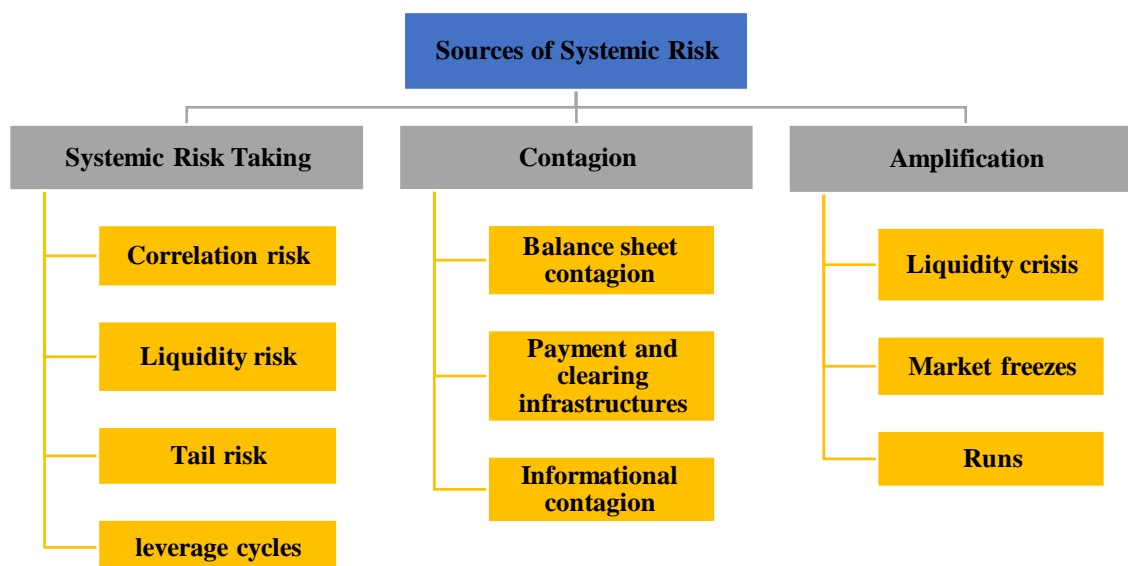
Sources of Systemic Risk

Systemic Risk Taking

Correlation risk

Liquidity risk

Tail risk

leverage cycles

Contagion

Balance sheet contagion

Payment and clearing infrastructures

Informational contagion

Amplification

Liquidity crisis

Market freezes

Runs